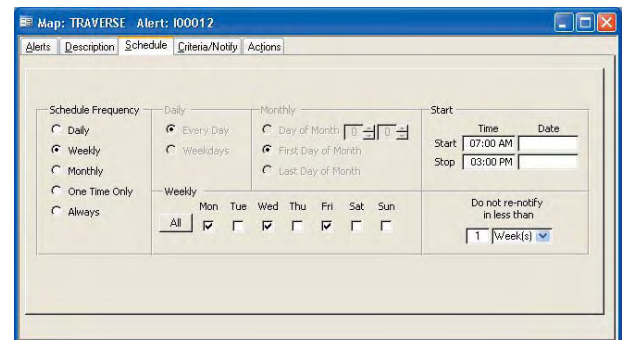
Map: TRAVERSE Alert: I00012

Alerts | Description | Schedule | Criteria/Notify | Actions

Schedule Frequency
Daily
Weekly
Monthly
One Time Only
Always

Daily
Every Day
Weekdays

Monthly
Day of Month 0 0
First Day of Month
Last Day of Month

Start
Time Date
Start 07:00 AM
Stop 03:00 PM

Weekly
All
Mon Tue Wed Thu Fri Sat Sun

Do not re-notify in less than
1 Week(s)